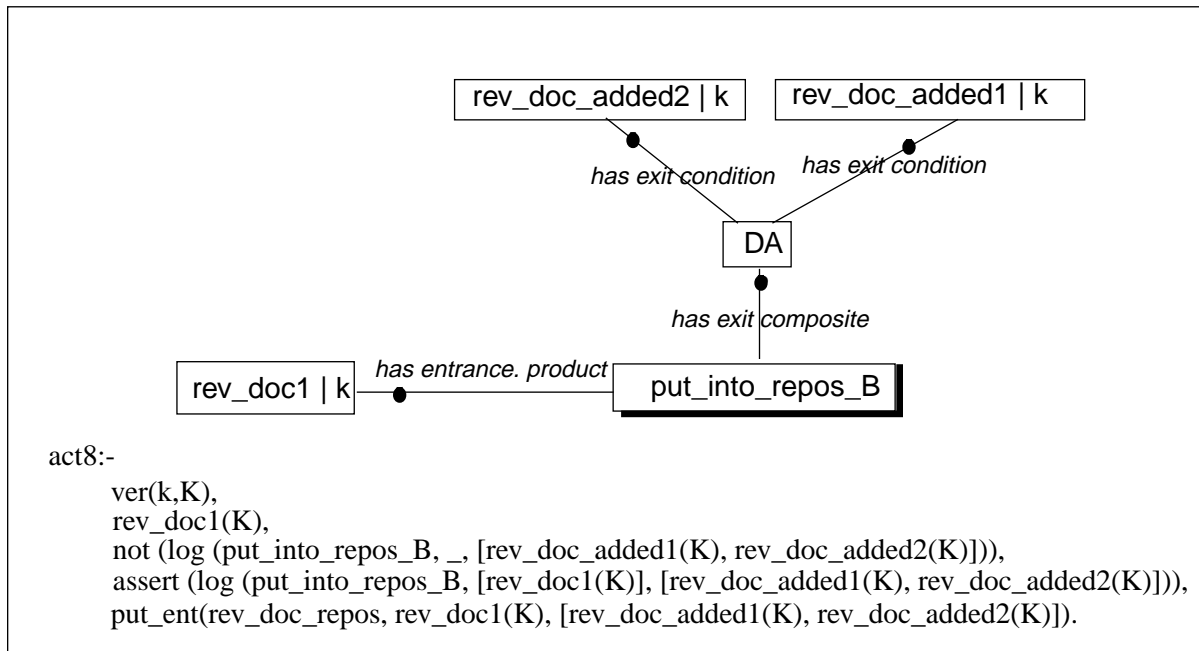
rev_doc_added2 | k

rev_doc_added1 | k

has exit condition

has exit condition

DA

has exit composite

has entrance. product

rev_doc1 | k

put_into_repos_B

act8:-
ver(k,K),
rev_doc1(K),
not (log (put_into_repos_B, _, [rev_doc_added1(K), rev_doc_added2(K)])),
assert (log (put_into_repos_B, [rev_doc1(K)], [rev_doc_added1(K), rev_doc_added2(K)])),
put_ent(rev_doc_repos, rev_doc1(K), [rev_doc_added1(K), rev_doc_added2(K)]).